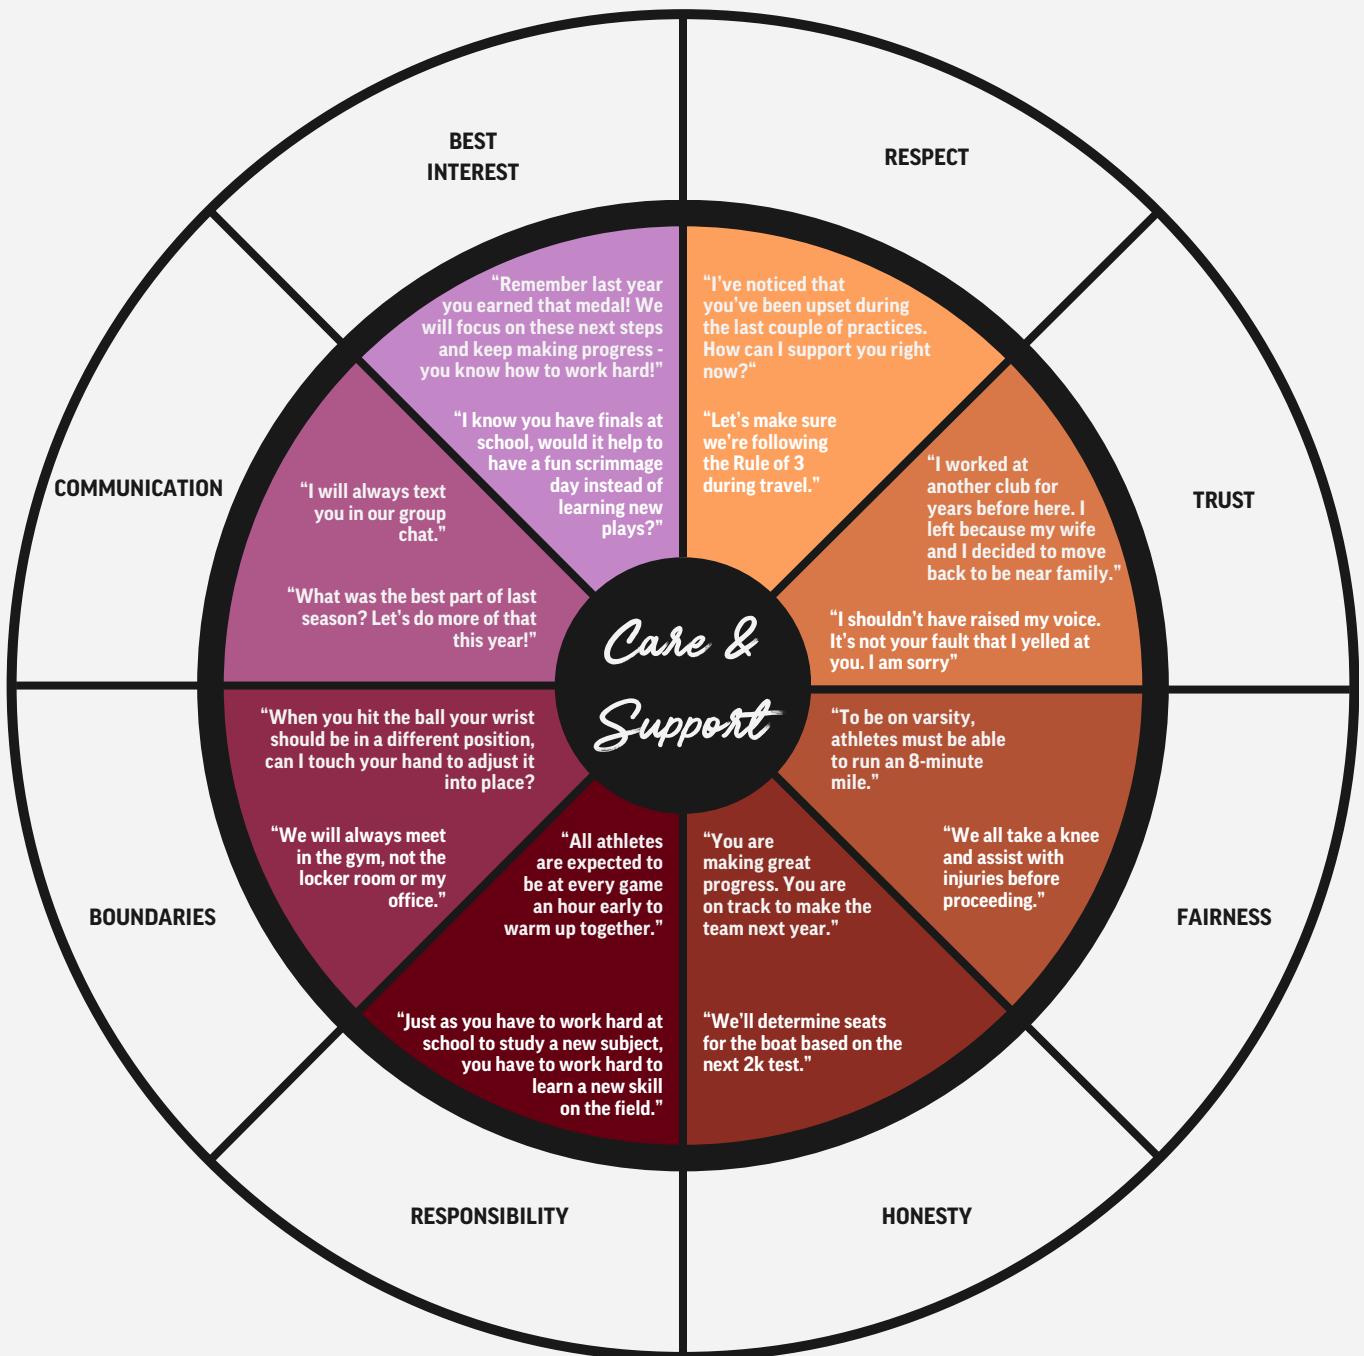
BEST INTEREST

RESPECT

COMMUNICATION

TRUST

BOUNDARIES

FAIRNESS

RESPONSIBILITY

HONESTY

Care & Support

“Remember last year you earned that medal! We will focus on these next steps and keep making progress - you know how to work hard!”

“I know you have finals at school, would it help to have a fun scrimmage day instead of learning new plays?”

“I've noticed that you've been upset during the last couple of practices. How can I support you right now?“

“Let's make sure we're following the Rule of 3 during travel.”

“I worked at another club for years before here. I left because my wife and I decided to move back to be near family.”

“I shouldn't have raised my voice. It's not your fault that I yelled at you. I am sorry”

“I will always text you in our group chat.”

“What was the best part of last season? Let's do more of that this year!”

“When you hit the ball your wrist should be in a different position, can I touch your hand to adjust it into place?

“We will always meet in the gym, not the locker room or my office.”

“To be on varsity, athletes must be able to run an 8-minute mile.”

“We all take a knee and assist with injuries before proceeding.”

“All athletes are expected to be at every game an hour early to warm up together.”

“You are making great progress. You are on track to make the team next year.”

“Just as you have to work hard at school to study a new subject, you have to work hard to learn a new skill on the field.”

“We'll determine seats for the boat based on the next 2k test.”